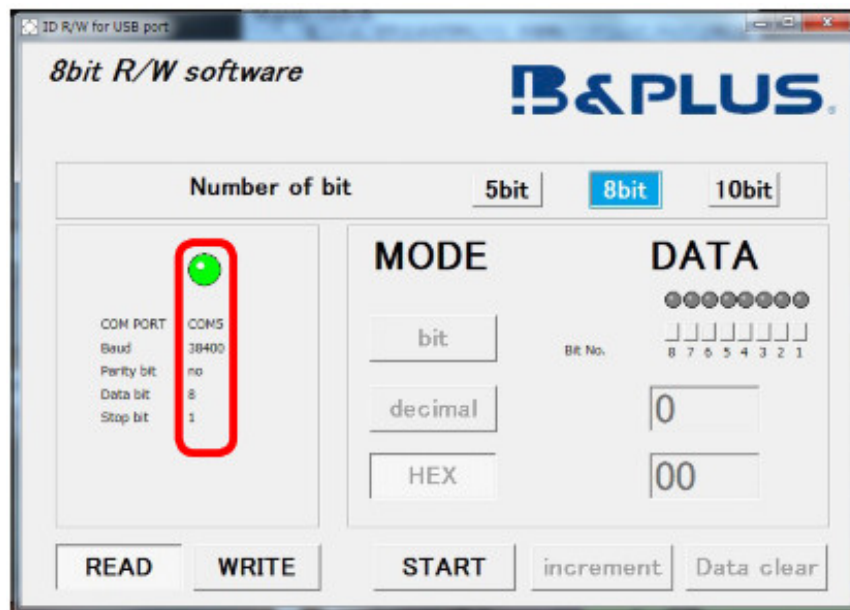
ID R/W for USB port

8bit R/W software

B&PLUS

Number of bit
5bit
8bit
10bit

COM PORT COM5
Baud 38400
Parity bit no
Data bit 8
Stop bit 1

MODE
bit
decimal
HEX

DATA
Bit No.
8 7 6 5 4 3 2 1
0
00

READ
WRITE
START
increment
Data clear